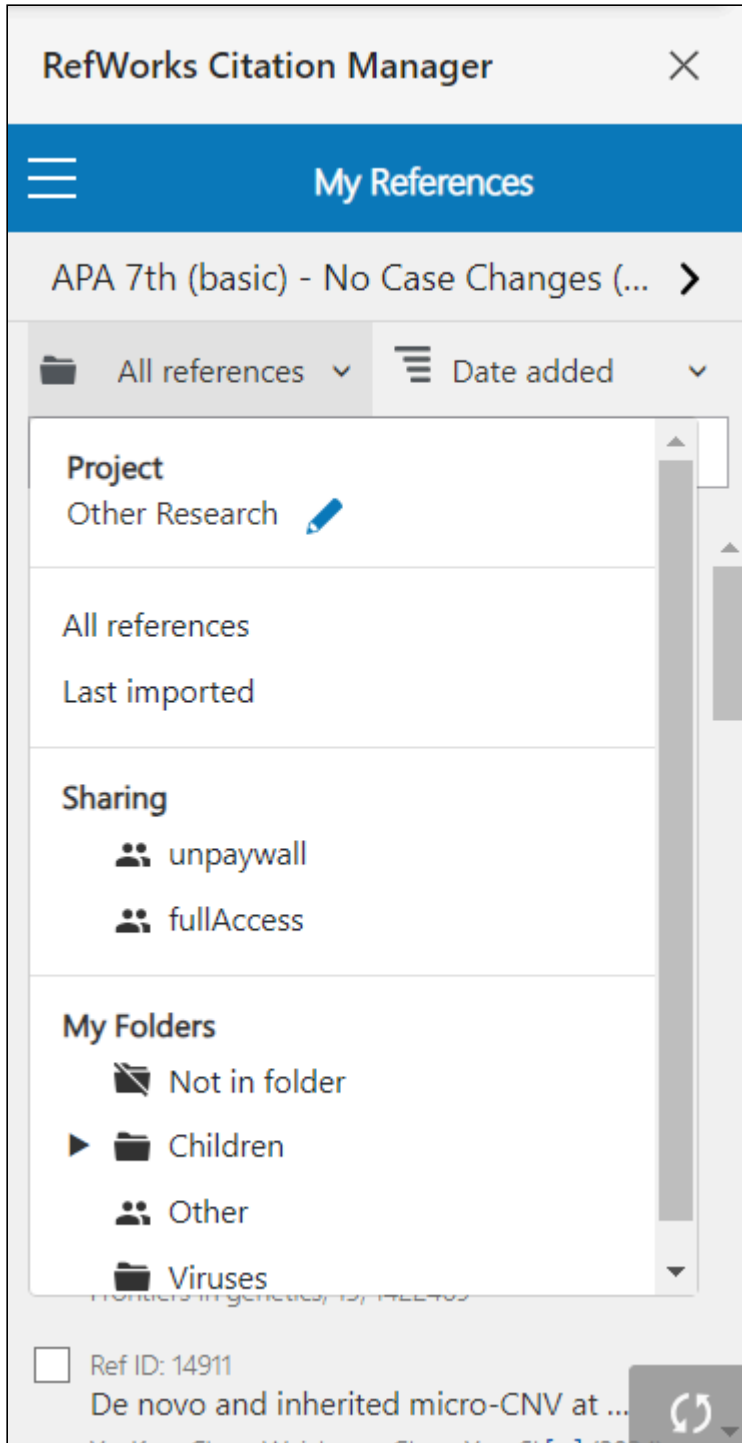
RefWorks Citation Manager

My References

APA 7th (basic) - No Case Changes (...

All references

Date added

Project
Other Research

All references
Last imported

Sharing
unpaywall
fullAccess

My Folders
Not in folder
Children
Other
Viruses

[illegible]

Ref ID: 14911
De novo and inherited micro-CNV at ...

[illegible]